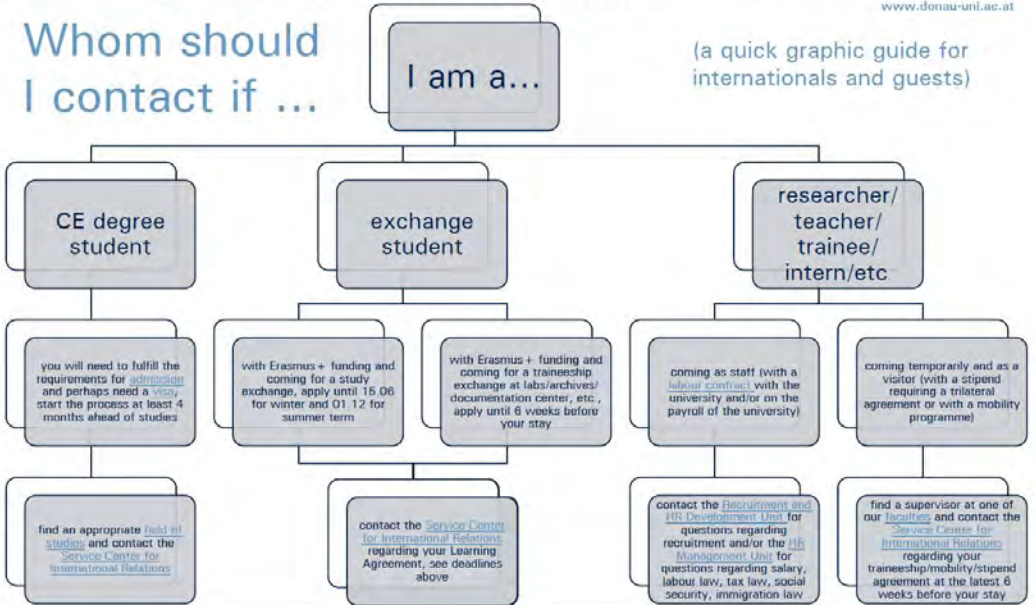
www.donau-uni.ac.at

Whom should I contact if ...

I am a...

(a quick graphic guide for internationals and guests)

CE degree student

exchange student

researcher/ teacher/ trainee/ intern/etc

you will need to fulfill the requirements for admission and perhaps need a visa, start the process at least 4 months ahead of studies

with Erasmus+ funding and coming for a study exchange, apply until 15.06 for winter and 01.12 for summer term

with Erasmus+ funding and coming for a traineeship exchange at labs/archives/ documentation center, etc , apply until 6 weeks before your stay

coming as staff (with a labour contract with the university and/or on the payroll of the university)

coming temporarily and as a visitor (with a stipend requiring a trilateral agreement or with a mobility programme)

find an appropriate field of studies and contact the Service Center for International Relations

contact the Service Center for International Relations regarding your Learning Agreement, see deadlines above

contact the Recruitment and HR Development Unit for questions regarding recruitment and/or the HR Management Unit for questions regarding salary, labour law, tax law, social security, immigration law

find a supervisor at one of our faculties and contact the Service Center for International Relations regarding your traineeship/mobility/stipend agreement at the latest 6 weeks before your stay